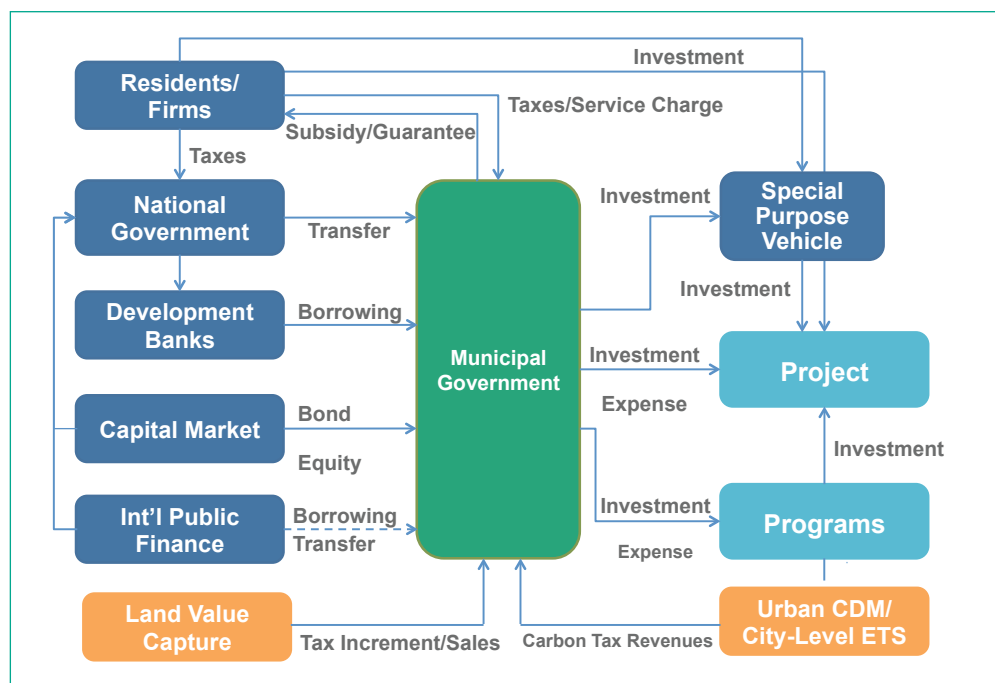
Investment

Residents/ Firms

Taxes/Service Charge

Subsidy/Guarantee

Taxes

National Government

Transfer

Investment

Special Purpose Vehicle

Development Banks

Borrowing

Investment

Municipal Government

Investment

Project

Expense

Capital Market

Bond

Equity

Investment

Int'l Public Finance

Borrowing

Transfer

Investment

Programs

Expense

Land Value Capture

Tax Increment/Sales

Carbon Tax Revenues

Urban CDM/ City-Level ETS